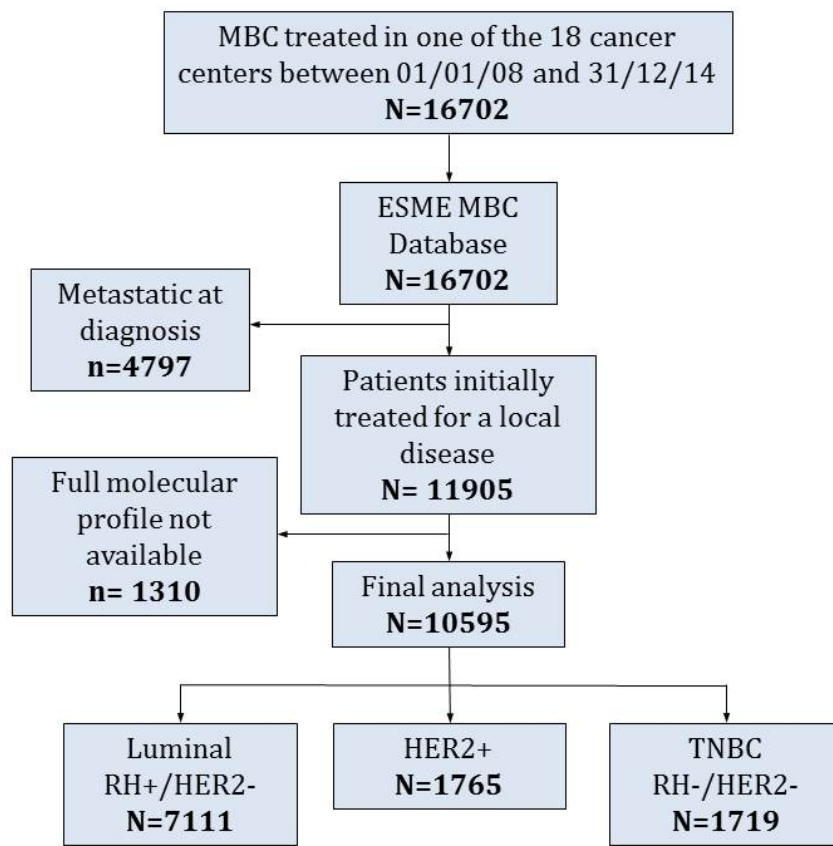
MBC treated in one of the 18 cancer centers between 01/01/08 and 31/12/14
N=16702

ESME MBC Database
N=16702

Metastatic at diagnosis
n=4797

Patients initially treated for a local disease
N= 11905

Full molecular profile not available
n= 1310

Final analysis
N=10595

Luminal RH+/HER2-
N=7111

HER2+
N=1765

TNBC RH-/HER2-
N=1719